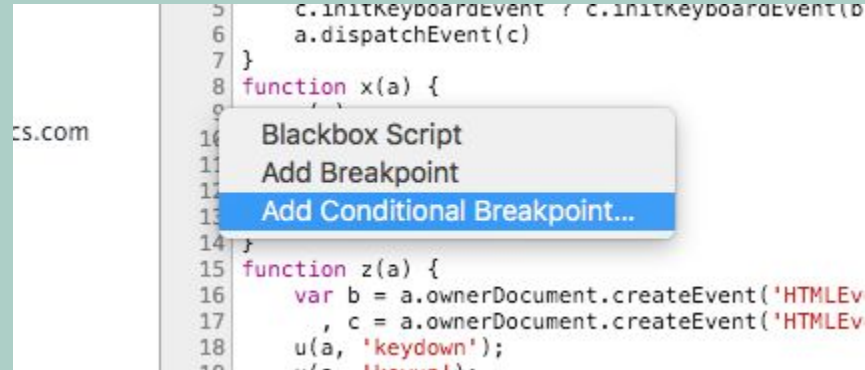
cs.com

5 c.initKeyboardEvent ? c.initKeyboardEvent(b
6 a.dispatchEvent(c)
7 }
8 function x(a) {
9 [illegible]
1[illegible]
1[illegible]
1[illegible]
1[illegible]
14 }
15 function z(a) {
16 var b = a.ownerDocument.createEvent('HTMLEv
17 , c = a.ownerDocument.createEvent('HTMLEv
18 u(a, 'keydown');
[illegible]

Blackbox Script
Add Breakpoint
Add Conditional Breakpoint...